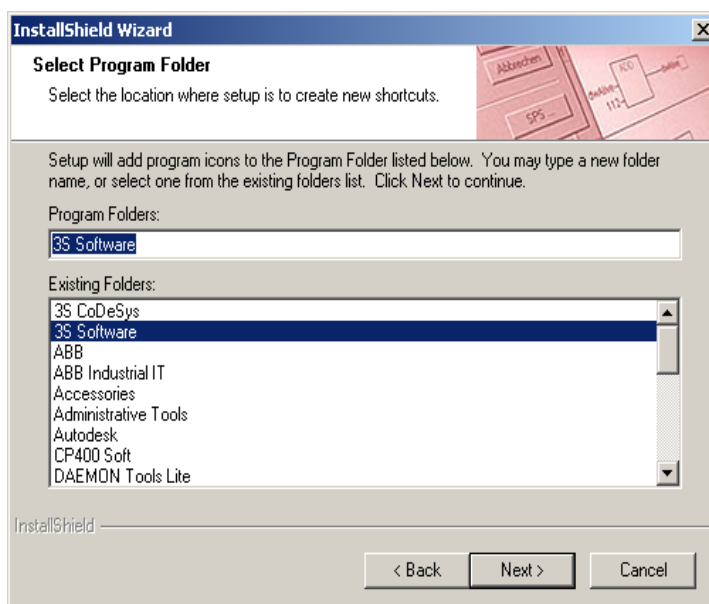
InstallShield Wizard

Select Program Folder

Select the location where setup is to create new shortcuts.

Abbrechen

SPS

Setup will add program icons to the Program Folder listed below. You may type a new folder name, or select one from the existing folders list. Click Next to continue.

Program Folders:

3S Software

Existing Folders:

3S CoDeSys
3S Software
ABB
ABB Industrial IT
Accessories
Administrative Tools
Autodesk
CP400 Soft
DAEMON Tools Lite

InstallShield

< Back

Next >

Cancel